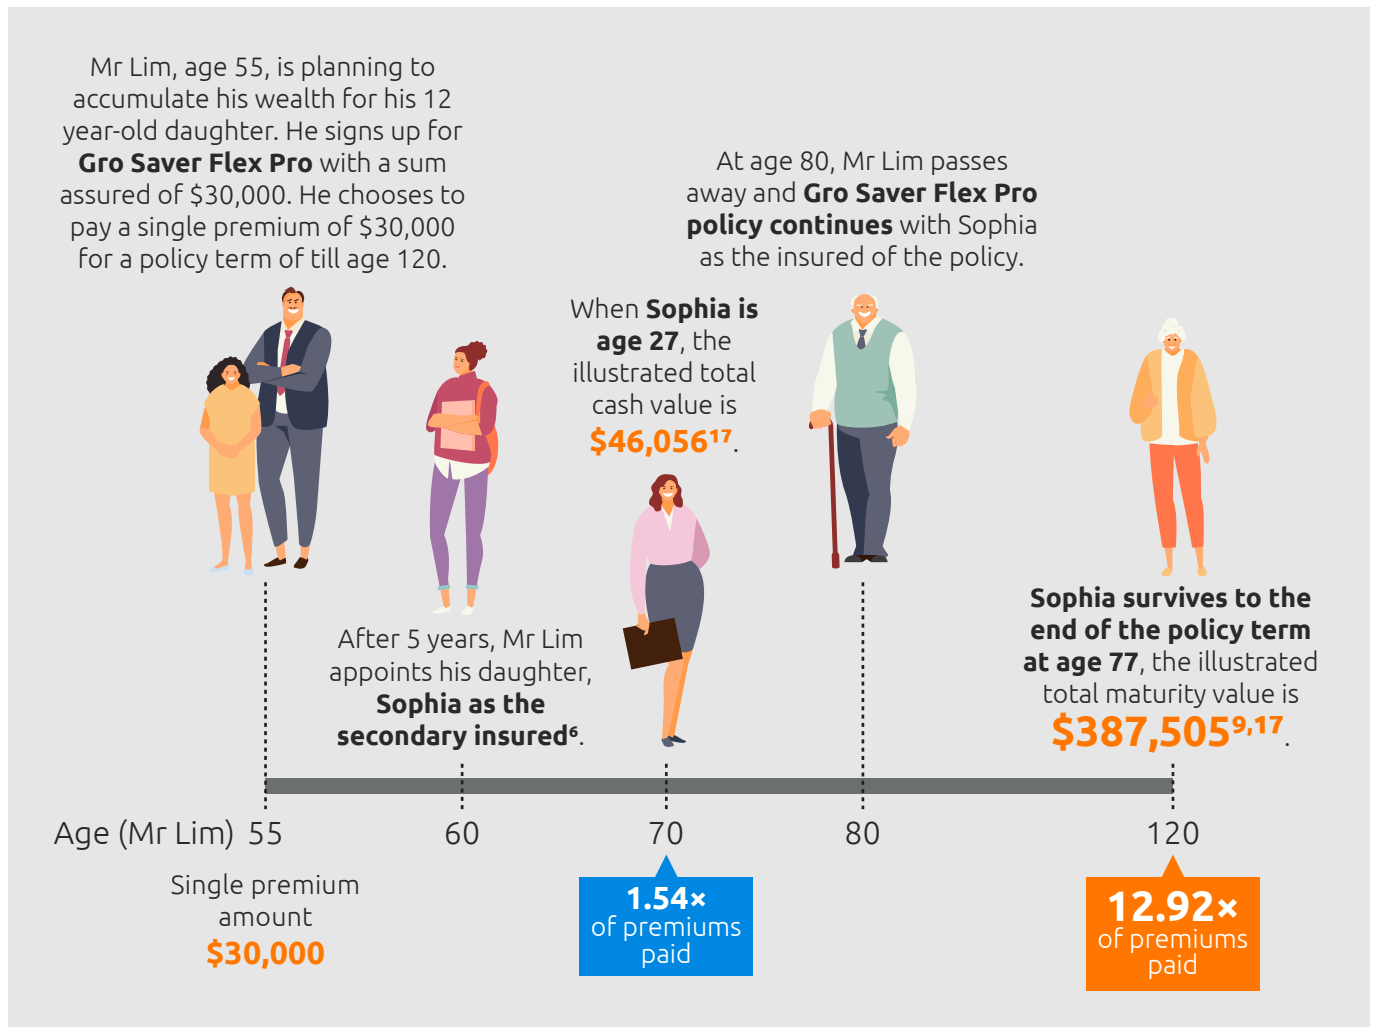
Mr Lim, age 55, is planning to accumulate his wealth for his 12 year-old daughter. He signs up for **Gro Saver Flex Pro** with a sum assured of $30,000. He chooses to pay a single premium of $30,000 for a policy term of till age 120.

At age 80, Mr Lim passes away and **Gro Saver Flex Pro policy continues** with Sophia as the insured of the policy.

When **Sophia is age 27**, the illustrated total cash value is **$46,056$^{17}$**.

After 5 years, Mr Lim appoints his daughter, **Sophia as the secondary insured$^{6}$**.

**Sophia survives to the end of the policy term at age 77**, the illustrated total maturity value is **$387,505$^{9,17}$**.

Age (Mr Lim) 55 60 70 80 120

Single premium amount **$30,000**

**1.54×** of premiums paid

**12.92×** of premiums paid